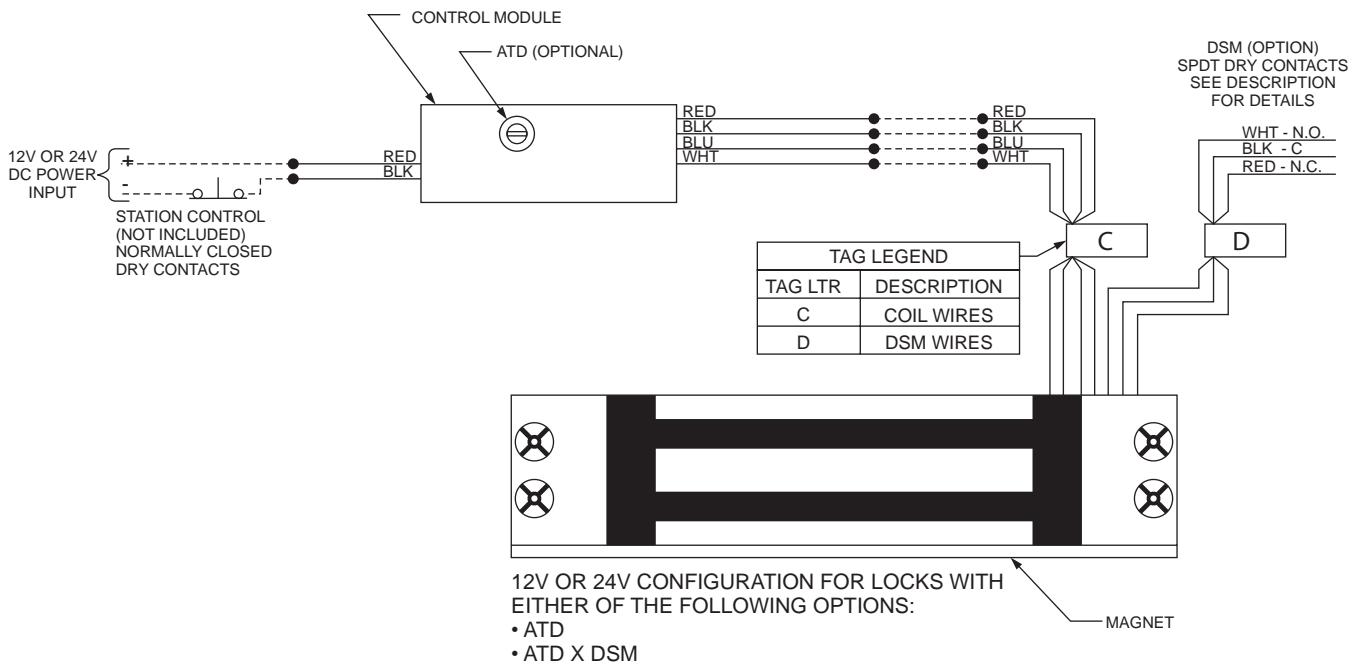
CONTROL MODULE

ATD (OPTIONAL)

DSM (OPTION)
SPDT DRY CONTACTS
SEE DESCRIPTION
FOR DETAILS

12V OR 24V
DC POWER
INPUT

+
-

RED
BLK

RED
BLK
BLU
WHT

RED
BLK
BLU
WHT

WHT - N.O.
BLK - C
RED - N.C.

STATION CONTROL
(NOT INCLUDED)
NORMALLY CLOSED
DRY CONTACTS

C

D

| TAG LEGEND | |
|---|---|
| TAG LTR | DESCRIPTION |
| C | COIL WIRES |
| D | DSM WIRES |

12V OR 24V CONFIGURATION FOR LOCKS WITH EITHER OF THE FOLLOWING OPTIONS:
• ATD
• ATD X DSM

MAGNET